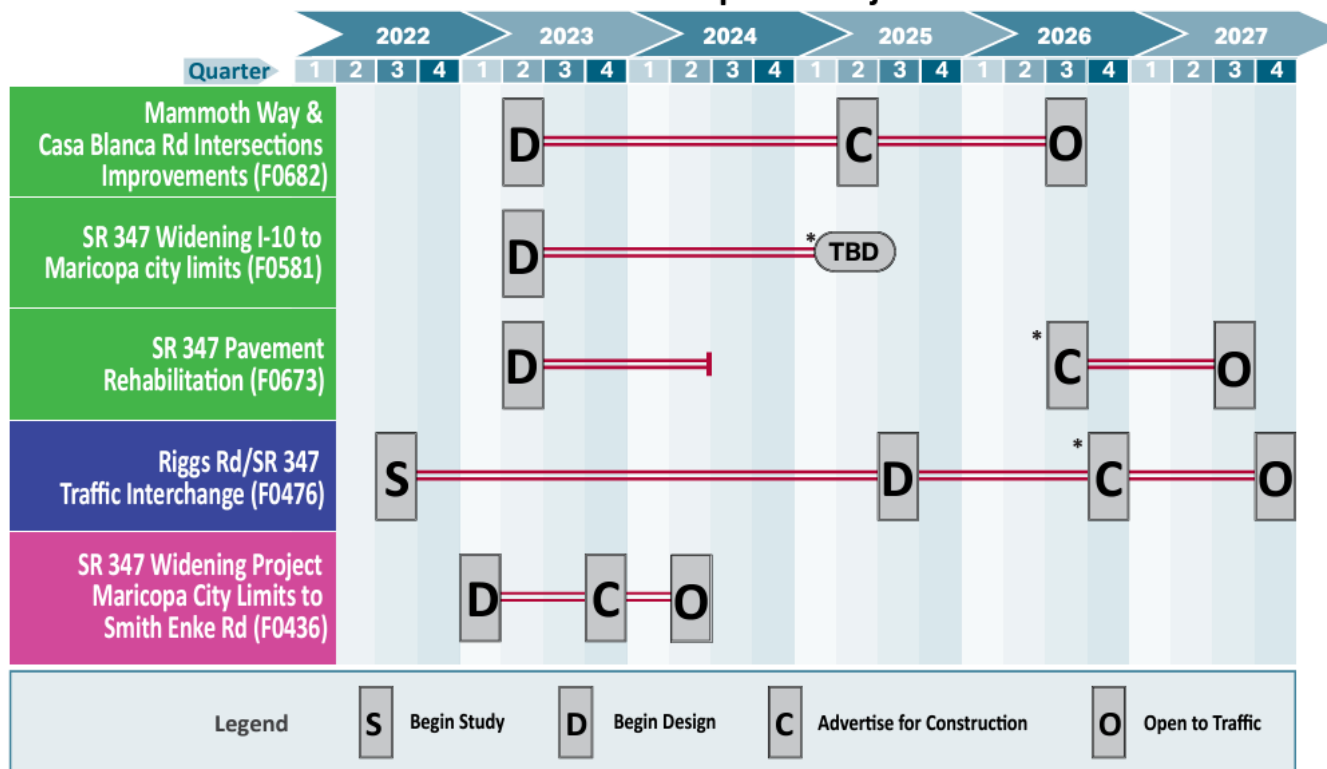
| | 2022 | | | | 2023 | | | | 2024 | | | | 2025 | | | | 2026 | | | | 2027 | | | |
|---|---|---|---|---|---|---|---|---|---|---|---|---|---|---|---|---|---|---|---|---|---|---|---|---|
| Quarter | 1 | 2 | 3 | 4 | 1 | 2 | 3 | 4 | 1 | 2 | 3 | 4 | 1 | 2 | 3 | 4 | 1 | 2 | 3 | 4 | 1 | 2 | 3 | 4 |

Mammoth Way & Casa Blanca Rd Intersections Improvements (F0682)
D C O

SR 347 Widening I-10 to Maricopa city limits (F0581)
D *TBD

SR 347 Pavement Rehabilitation (F0673)
D *C O

Riggs Rd/SR 347 Traffic Interchange (F0476)
S D *C O

SR 347 Widening Project Maricopa City Limits to Smith Enke Rd (F0436)
D C O

Legend
S Begin Study
D Begin Design
C Advertise for Construction
O Open to Traffic